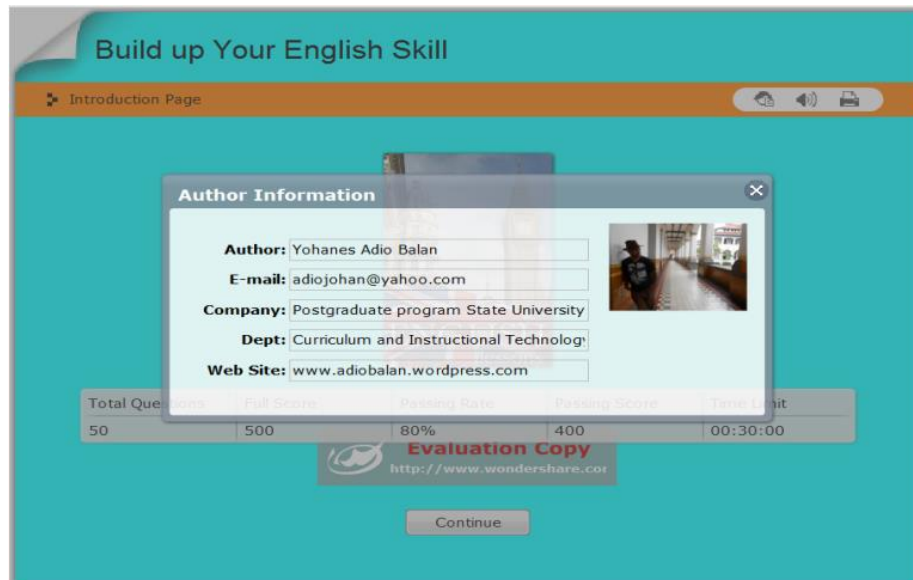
Build up Your English Skill

Introduction Page

Author Information

Author: Yohanes Adio Balan

E-mail: adiojohan@yahoo.com

Company: Postgraduate program State University

Dept: Curriculum and Instructional Technolog

Web Site: www.adiobalan.wordpress.com

| Total Que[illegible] | Full Score | Passing Rate | Passing Score | Time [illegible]it |
|---|---|---|---|---|
| 50 | 500 | 80% | 400 | 00:30:00 |

Evaluation Copy
http://www.wondershare.co

Continue